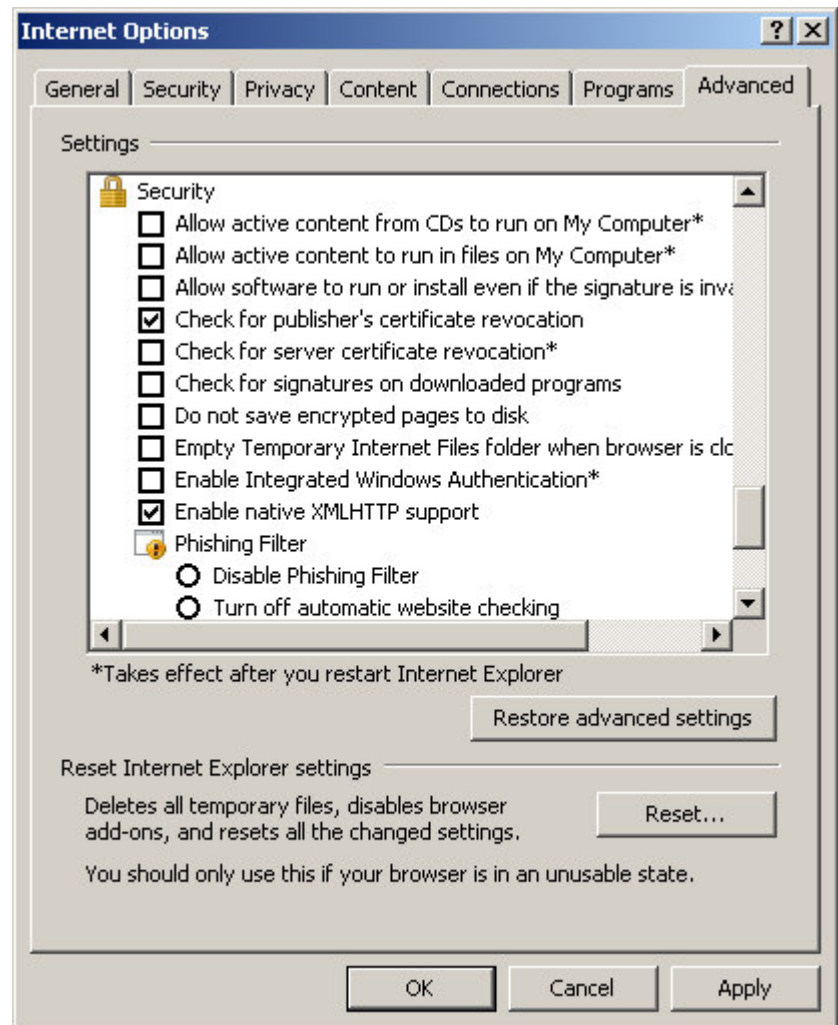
Internet Options

?

X

General | Security | Privacy | Content | Connections | Programs | Advanced

Settings

Security

Allow active content from CDs to run on My Computer*

Allow active content to run in files on My Computer*

Allow software to run or install even if the signature is inva

Check for publisher's certificate revocation

Check for server certificate revocation*

Check for signatures on downloaded programs

Do not save encrypted pages to disk

Empty Temporary Internet Files folder when browser is clc

Enable Integrated Windows Authentication*

Enable native XMLHTTP support

Phishing Filter

Disable Phishing Filter

Turn off automatic website checking

*Takes effect after you restart Internet Explorer

Restore advanced settings

Reset Internet Explorer settings

Deletes all temporary files, disables browser add-ons, and resets all the changed settings.

Reset...

You should only use this if your browser is in an unusable state.

OK

Cancel

Apply